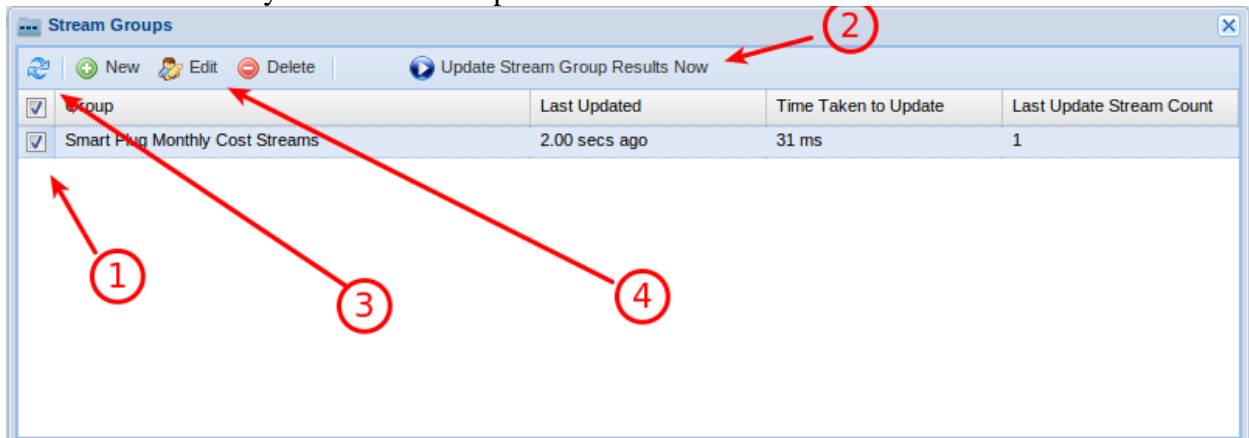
Stream Groups

New Edit Delete Update Stream Group Results Now

| | Group | Last Updated | Time Taken to Update | Last Update Stream Count |
|---|---|---|---|---|
| | Smart Plug Monthly Cost Streams | 2.00 secs ago | 31 ms | 1 |

2

1

3

4